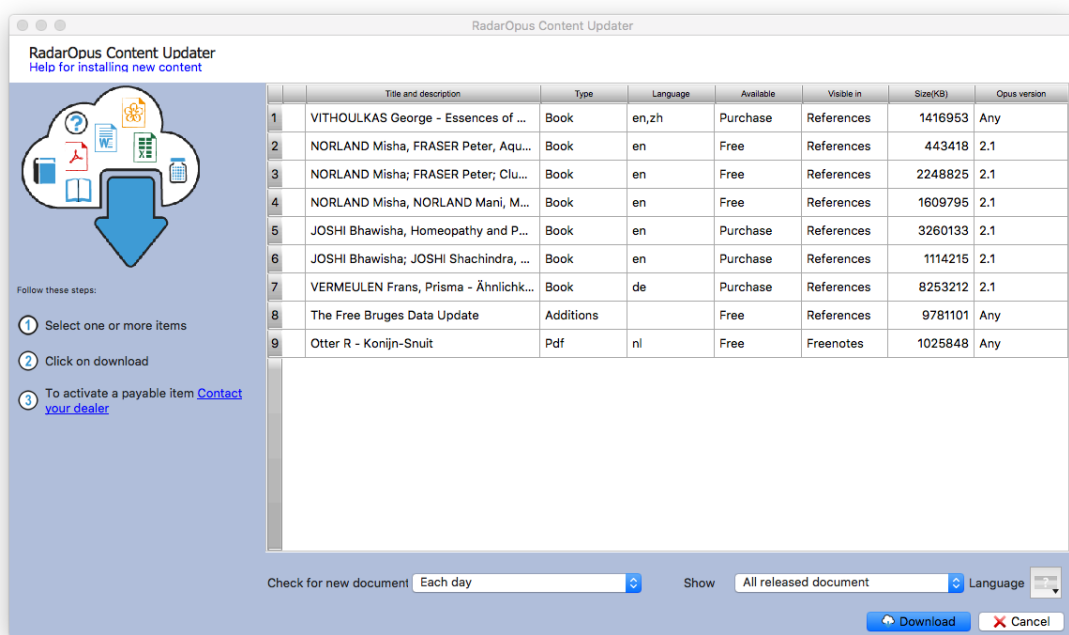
RadarOpus Content Updater

RadarOpus Content Updater
Help for installing new content

Follow these steps:

1 Select one or more items

2 Click on download

3 To activate a payable item Contact your dealer

| | Title and description | Type | Language | Available | Visible in | Size(KB) | Opus version |
|---|---|---|---|---|---|---|---|
| 1 | VITHOULKAS George - Essences of ... | Book | en,zh | Purchase | References | 1416953 | Any |
| 2 | NORLAND Misha, FRASER Peter, Aqu... | Book | en | Free | References | 443418 | 2.1 |
| 3 | NORLAND Misha; FRASER Peter; Clu... | Book | en | Free | References | 2248825 | 2.1 |
| 4 | NORLAND Misha, NORLAND Mani, M... | Book | en | Free | References | 1609795 | 2.1 |
| 5 | JOSHI Bhawisha, Homeopathy and P... | Book | en | Purchase | References | 3260133 | 2.1 |
| 6 | JOSHI Bhawisha; JOSHI Shachindra, ... | Book | en | Purchase | References | 1114215 | 2.1 |
| 7 | VERMEULEN Frans, Prisma - Ähnlichk... | Book | de | Purchase | References | 8253212 | 2.1 |
| 8 | The Free Bruges Data Update | Additions | | Free | References | 9781101 | Any |
| 9 | Otter R - Konijn-Snuit | Pdf | nl | Free | Freenotes | 1025848 | Any |

Check for new document Each day Show All released document Language

Download Cancel